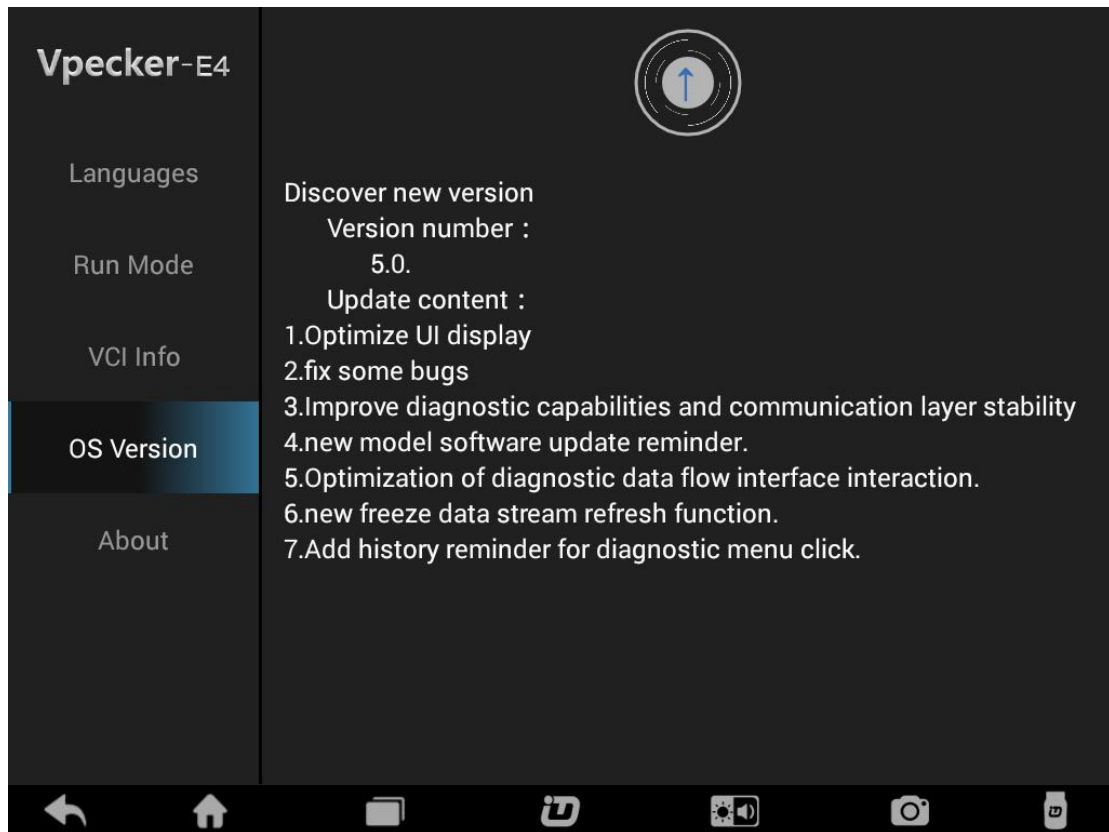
Vpecker-E4

Languages

Run Mode

VCI Info

OS Version

About

Discover new version
Version number：
5.0.
Update content：
1.Optimize UI display
2.fix some bugs
3.Improve diagnostic capabilities and communication layer stability
4.new model software update reminder.
5.Optimization of diagnostic data flow interface interaction.
6.new freeze data stream refresh function.
7.Add history reminder for diagnostic menu click.